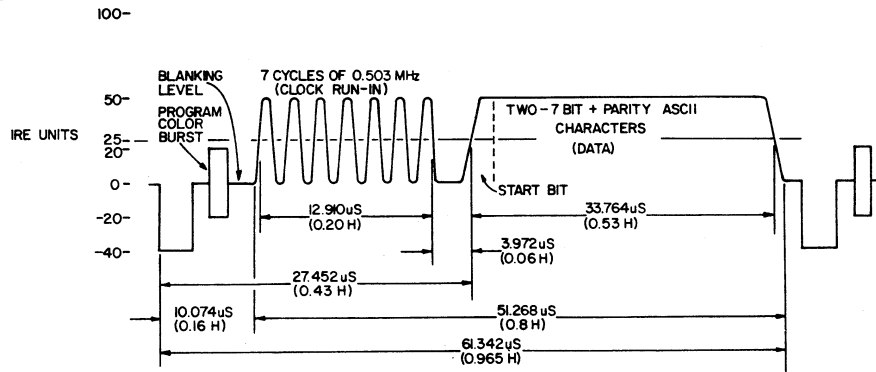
100-

50-

25-

20-

0-

-20-

-40-

IRE UNITS

BLANKING LEVEL

PROGRAM COLOR BURST

7 CYCLES OF 0.503 MHz (CLOCK RUN-IN)

TWO-7 BIT + PARITY ASCII CHARACTERS (DATA)

START BIT

12.910uS (0.20 H)

33.764uS (0.53 H)

3.972uS (0.06 H)

27.452 uS (0.43 H)

10.074uS (0.16 H)

51.268 uS (0.8 H)

61.342uS (0.965 H)